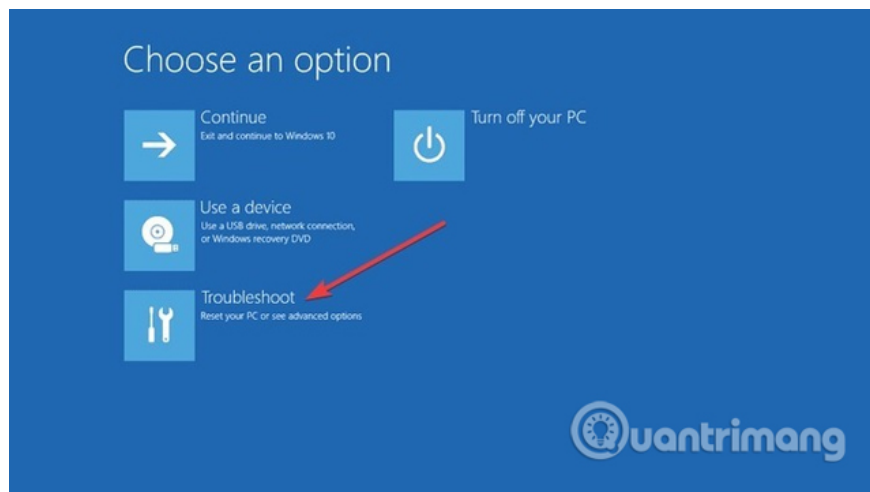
Choose an option

Continue
Exit and continue to Windows 10

Turn off your PC

Use a device
Use a USB drive, network connection, or Windows recovery DVD

Troubleshoot
Reset your PC or see advanced options

Quantrimang